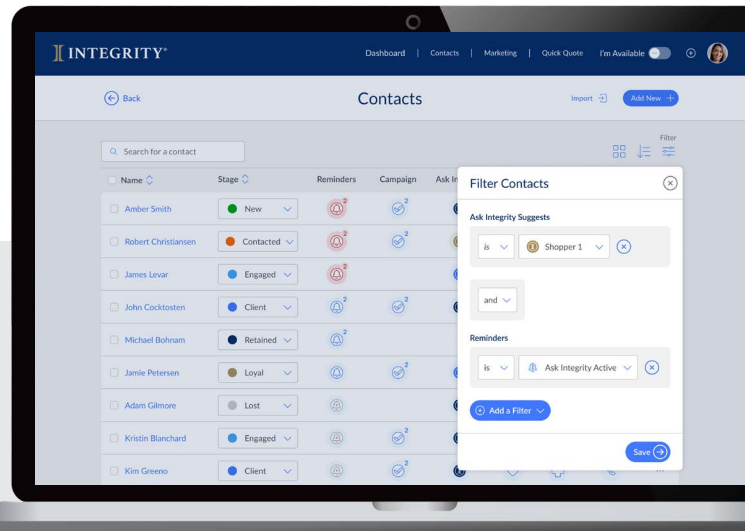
INTEGRITY®

Dashboard | Contacts | Marketing | Quick Quote I'm Available

Back

Contacts

Import

Add New +

Filter

Search for a contact

| Name | Stage | Reminders | Campaign | Ask In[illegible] |
|---|---|---|---|---|
| Amber Smith | New | 2 | 2 | |
| Robert Christiansen | Contacted | 2 | 2 | |
| James Levar | Engaged | 2 | | |
| John Cocktosten | Client | 2 | 2 | |
| Michael Bohnam | Retained | 2 | | |
| Jamie Petersen | Loyal | | 2 | |
| Adam Gilmore | Lost | | | |
| Kristin Blanchard | Engaged | | 2 | |
| Kim Greeno | Client | | 2 | |

Filter Contacts

Ask Integrity Suggests

is

Shopper 1

and

Reminders

is

Ask Integrity Active

Add a Filter

Save